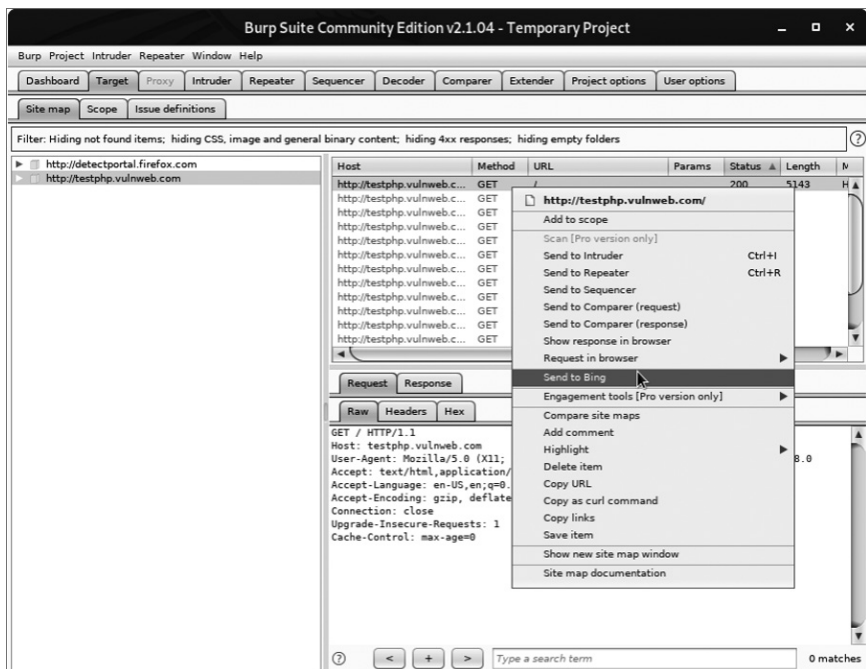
Burp Suite Community Edition v2.1.04 - Temporary Project

Burp Project Intruder Repeater Window Help

Dashboard Target Proxy Intruder Repeater Sequencer Decoder Comparer Extender Project options User options

Site map Scope Issue definitions

Filter: Hiding not found items; hiding CSS, image and general binary content; hiding 4xx responses; hiding empty folders

http://detectportal.firefox.com
http://testphp.vulnweb.com

| Host | Method | URL | Params | Status ▲ | Length | M |
|---|---|---|---|---|---|---|
| http://testphp.vulnweb.c... | GET | / | | 200 | 5143 | H |
| http://testphp.vulnweb.c... | GET | | | | | |
| http://testphp.vulnweb.c... | GET | | | | | |
| http://testphp.vulnweb.c... | GET | | | | | |
| http://testphp.vulnweb.c... | GET | | | | | |
| http://testphp.vulnweb.c... | GET | | | | | |
| http://testphp.vulnweb.c... | GET | | | | | |
| http://testphp.vulnweb.c... | GET | | | | | |
| http://testphp.vulnweb.c... | GET | | | | | |
| http://testphp.vulnweb.c... | GET | | | | | |
| http://testphp.vulnweb.c... | GET | | | | | |

http://testphp.vulnweb.com/
Add to scope
Scan [Pro version only]
Send to Intruder Ctrl+I
Send to Repeater Ctrl+R
Send to Sequencer
Send to Comparer (request)
Send to Comparer (response)
Show response in browser
Request in browser
Send to Bing
Engagement tools [Pro version only]
Compare site maps
Add comment
Highlight
Delete item
Copy URL
Copy as curl command
Copy links
Save item
Show new site map window
Site map documentation

Request Response

Raw Headers Hex

GET / HTTP/1.1
Host: testphp.vulnweb.com
User-Agent: Mozilla/5.0 (X11; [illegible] 8.0
Accept: text/html,application/
Accept-Language: en-US,en;q=0.
Accept-Encoding: gzip, deflate
Connection: close
Upgrade-Insecure-Requests: 1
Cache-Control: max-age=0

? < + > Type a search term 0 matches